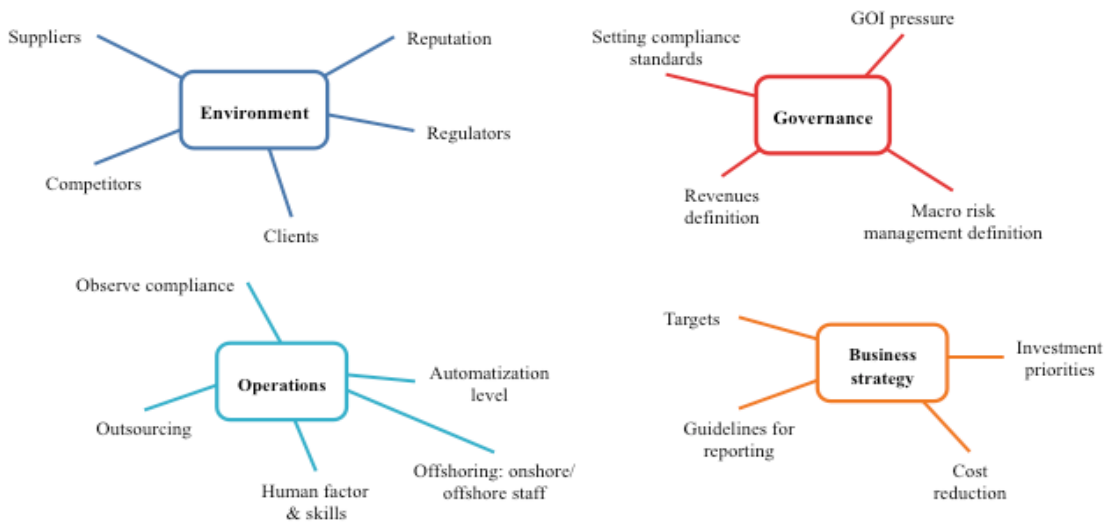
Suppliers

Reputation

Environment

Regulators

Competitors

Clients

Setting compliance standards

GOI pressure

Governance

Revenues definition

Macro risk management definition

Observe compliance

Operations

Automatization level

Outsourcing

Offshoring: onshore/ offshore staff

Human factor & skills

Targets

Business strategy

Investment priorities

Guidelines for reporting

Cost reduction